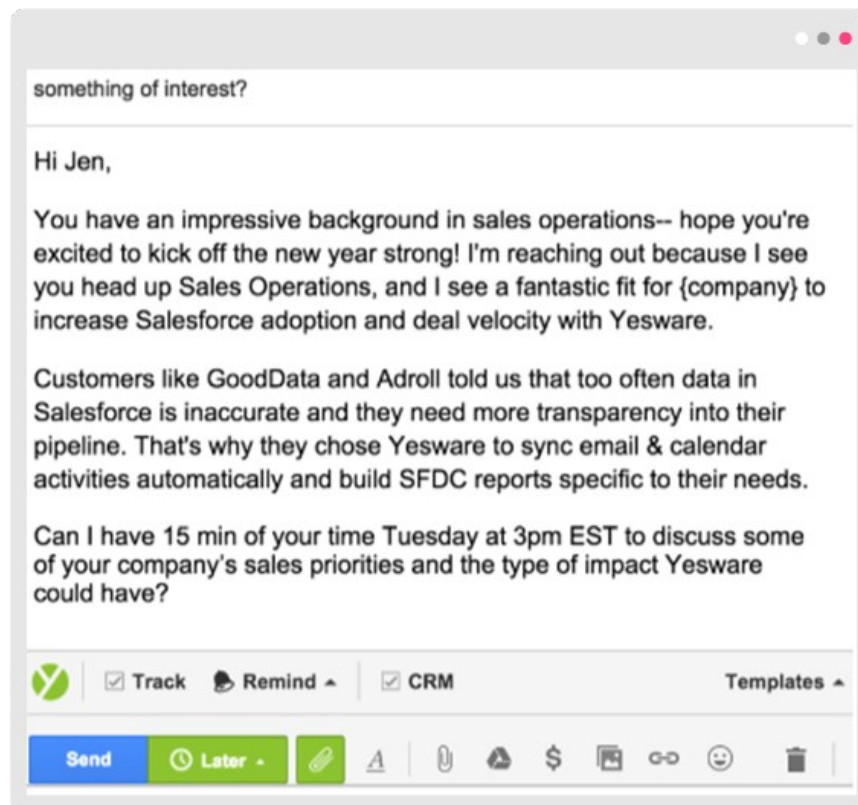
something of interest?

Hi Jen,

You have an impressive background in sales operations-- hope you're excited to kick off the new year strong! I'm reaching out because I see you head up Sales Operations, and I see a fantastic fit for {company} to increase Salesforce adoption and deal velocity with Yesware.

Customers like GoodData and Adroll told us that too often data in Salesforce is inaccurate and they need more transparency into their pipeline. That's why they chose Yesware to sync email & calendar activities automatically and build SFDC reports specific to their needs.

Can I have 15 min of your time Tuesday at 3pm EST to discuss some of your company's sales priorities and the type of impact Yesware could have?

Track Remind CRM Templates

Send Later